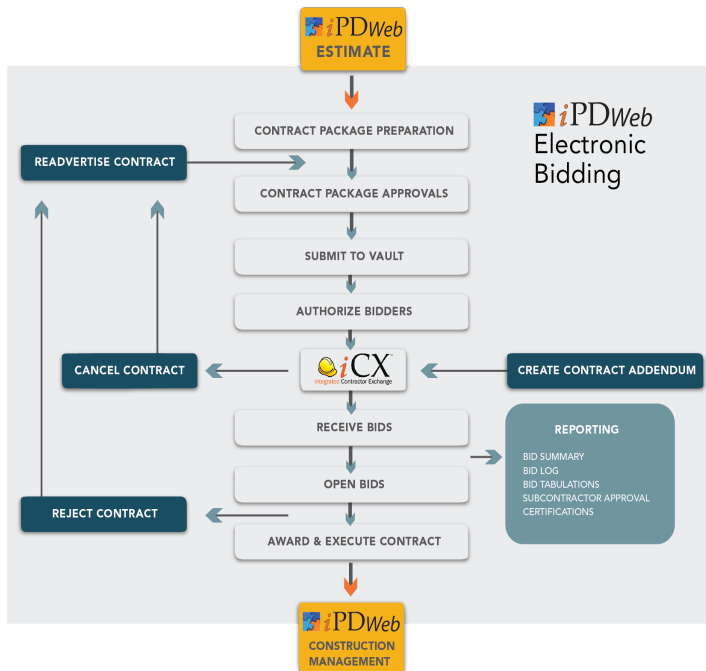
iPDWeb
ESTIMATE

iPDWeb
Electronic Bidding

CONTRACT PACKAGE PREPARATION

READVERTISE CONTRACT

CONTRACT PACKAGE APPROVALS

SUBMIT TO VAULT

AUTHORIZE BIDDERS

CANCEL CONTRACT

iCX
Integrated Contractor Exchange

CREATE CONTRACT ADDENDUM

RECEIVE BIDS

REPORTING
BID SUMMARY
BID LOG
BID TABULATIONS
SUBCONTRACTOR APPROVAL
CERTIFICATIONS

OPEN BIDS

REJECT CONTRACT

AWARD & EXECUTE CONTRACT

iPDWeb
CONSTRUCTION MANAGEMENT